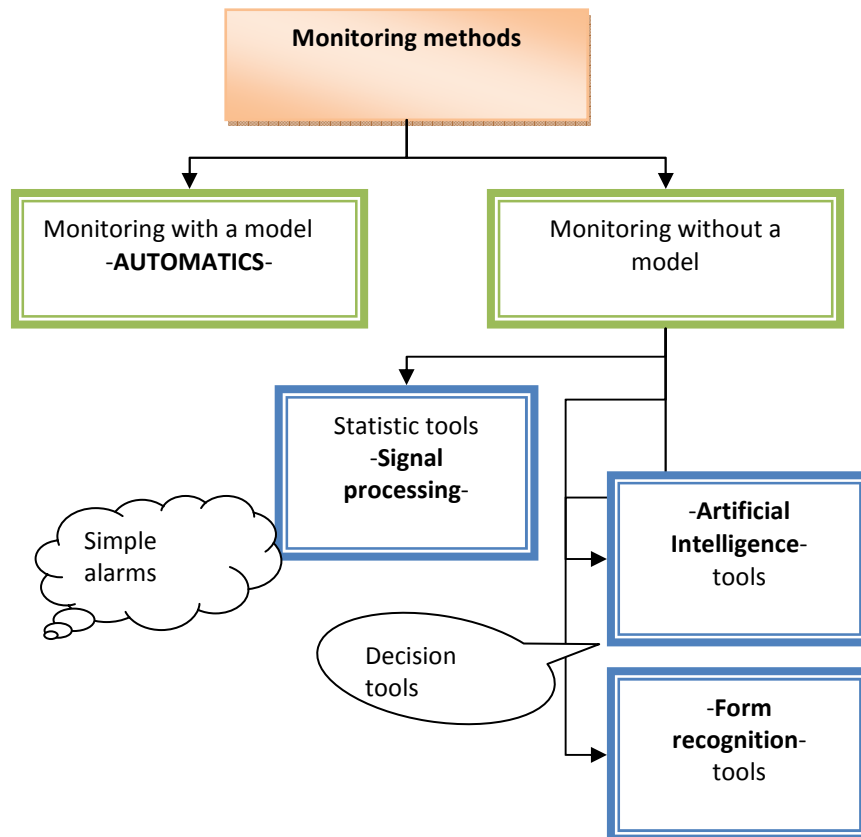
Monitoring methods

Monitoring with a model -AUTOMATICS-

Monitoring without a model

Statistic tools -Signal processing-

Simple alarms

-Artificial Intelligence- tools

Decision tools

-Form recognition- tools